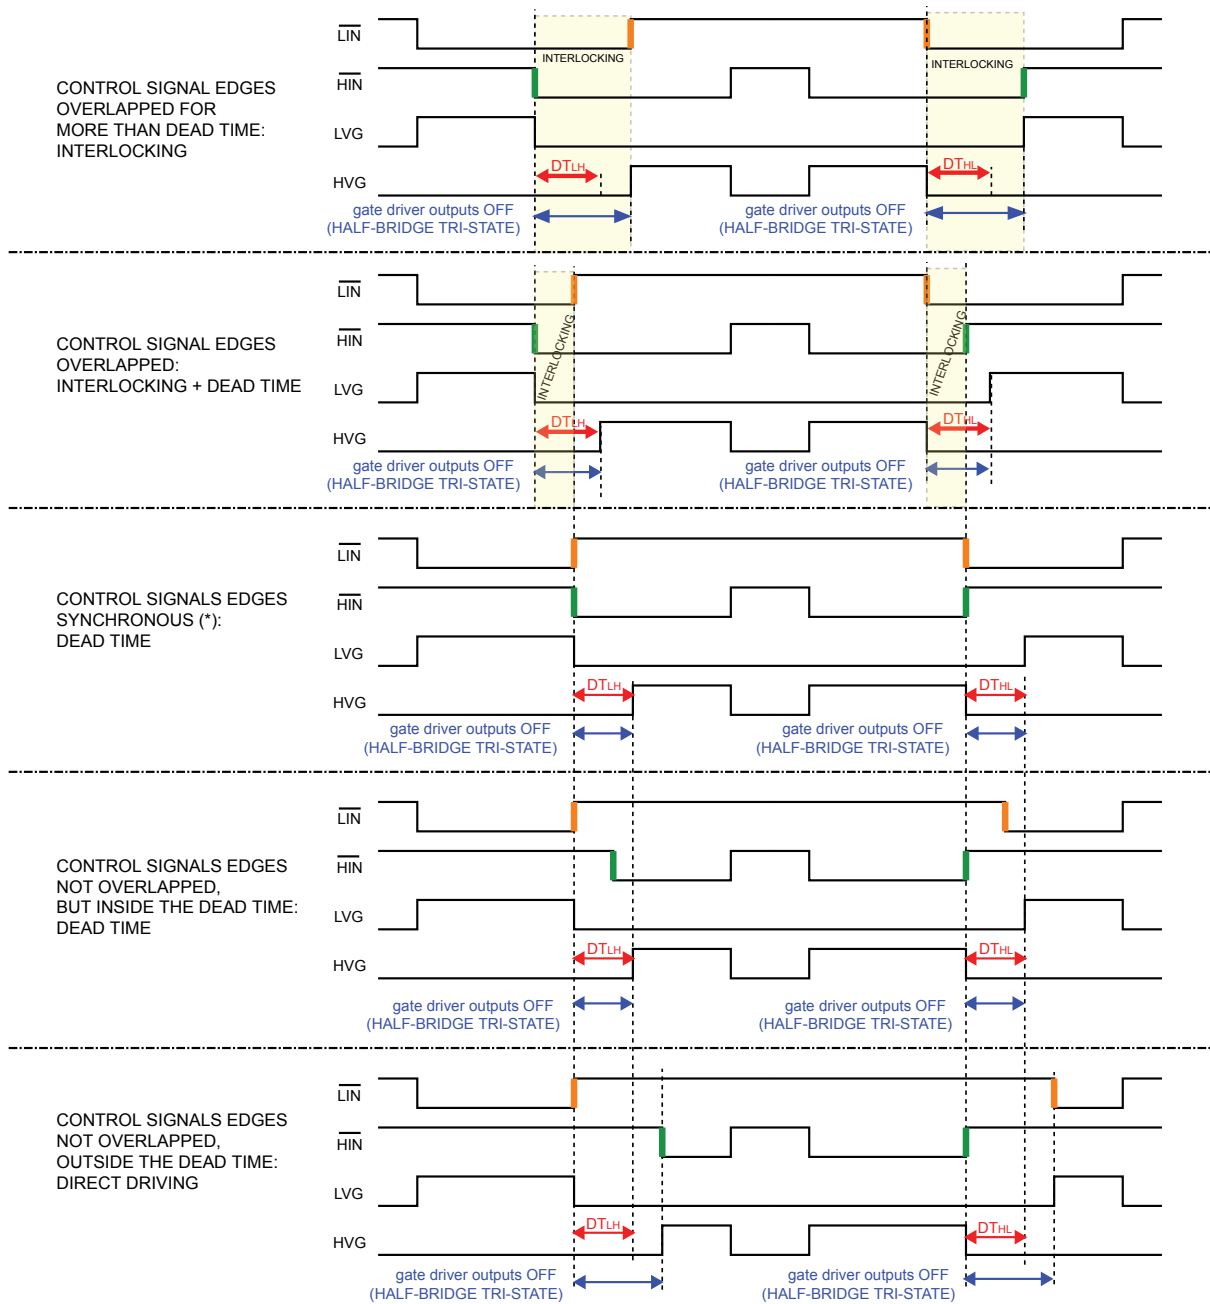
CONTROL SIGNAL EDGES OVERLAPPED FOR MORE THAN DEAD TIME: INTERLOCKING

$\overline{LIN}$
$\overline{HIN}$
LVG
HVG

INTERLOCKING
INTERLOCKING
$DT_{LH}$
$DT_{HL}$
gate driver outputs OFF (HALF-BRIDGE TRI-STATE)
gate driver outputs OFF (HALF-BRIDGE TRI-STATE)

CONTROL SIGNAL EDGES OVERLAPPED: INTERLOCKING + DEAD TIME

$\overline{LIN}$
$\overline{HIN}$
LVG
HVG

INTERLOCKING
INTERLOCKING
$DT_{LH}$
$DT_{HL}$
gate driver outputs OFF (HALF-BRIDGE TRI-STATE)
gate driver outputs OFF (HALF-BRIDGE TRI-STATE)

CONTROL SIGNALS EDGES SYNCHRONOUS (*): DEAD TIME

$\overline{LIN}$
$\overline{HIN}$
LVG
HVG

$DT_{LH}$
$DT_{HL}$
gate driver outputs OFF (HALF-BRIDGE TRI-STATE)
gate driver outputs OFF (HALF-BRIDGE TRI-STATE)

CONTROL SIGNALS EDGES NOT OVERLAPPED, BUT INSIDE THE DEAD TIME: DEAD TIME

$\overline{LIN}$
$\overline{HIN}$
LVG
HVG

$DT_{LH}$
$DT_{HL}$
gate driver outputs OFF (HALF-BRIDGE TRI-STATE)
gate driver outputs OFF (HALF-BRIDGE TRI-STATE)

CONTROL SIGNALS EDGES NOT OVERLAPPED, OUTSIDE THE DEAD TIME: DIRECT DRIVING

$\overline{LIN}$
$\overline{HIN}$
LVG
HVG

$DT_{LH}$
$DT_{HL}$
gate driver outputs OFF (HALF-BRIDGE TRI-STATE)
gate driver outputs OFF (HALF-BRIDGE TRI-STATE)